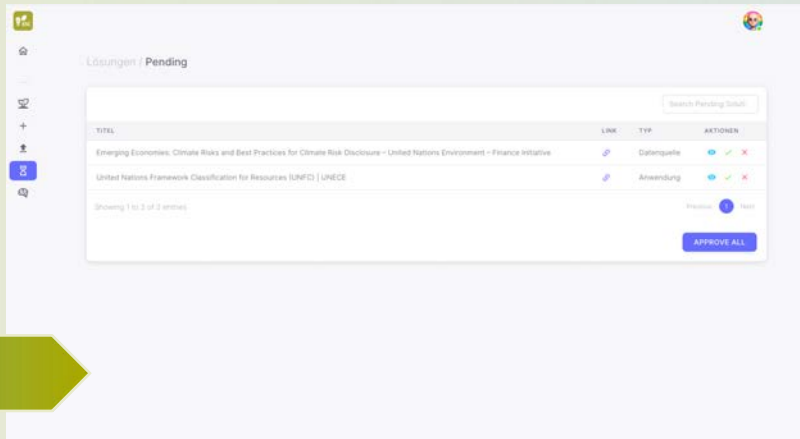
Lösungen / Pending

Search Pending Soluti

| TITEL | LINK | TYP | AKTIONEN |
|---|---|---|---|
| Emerging Economies: Climate Risks and Best Practices for Climate Risk Disclosure – United Nations Environment – Finance Initiative | | Datenquelle | |
| United Nations Framework Classification for Resources (UNFC) \| UNECE | | Anwendung | |

Showing 1 to 2 of 2 entries

Previous 1 Next

APPROVE ALL